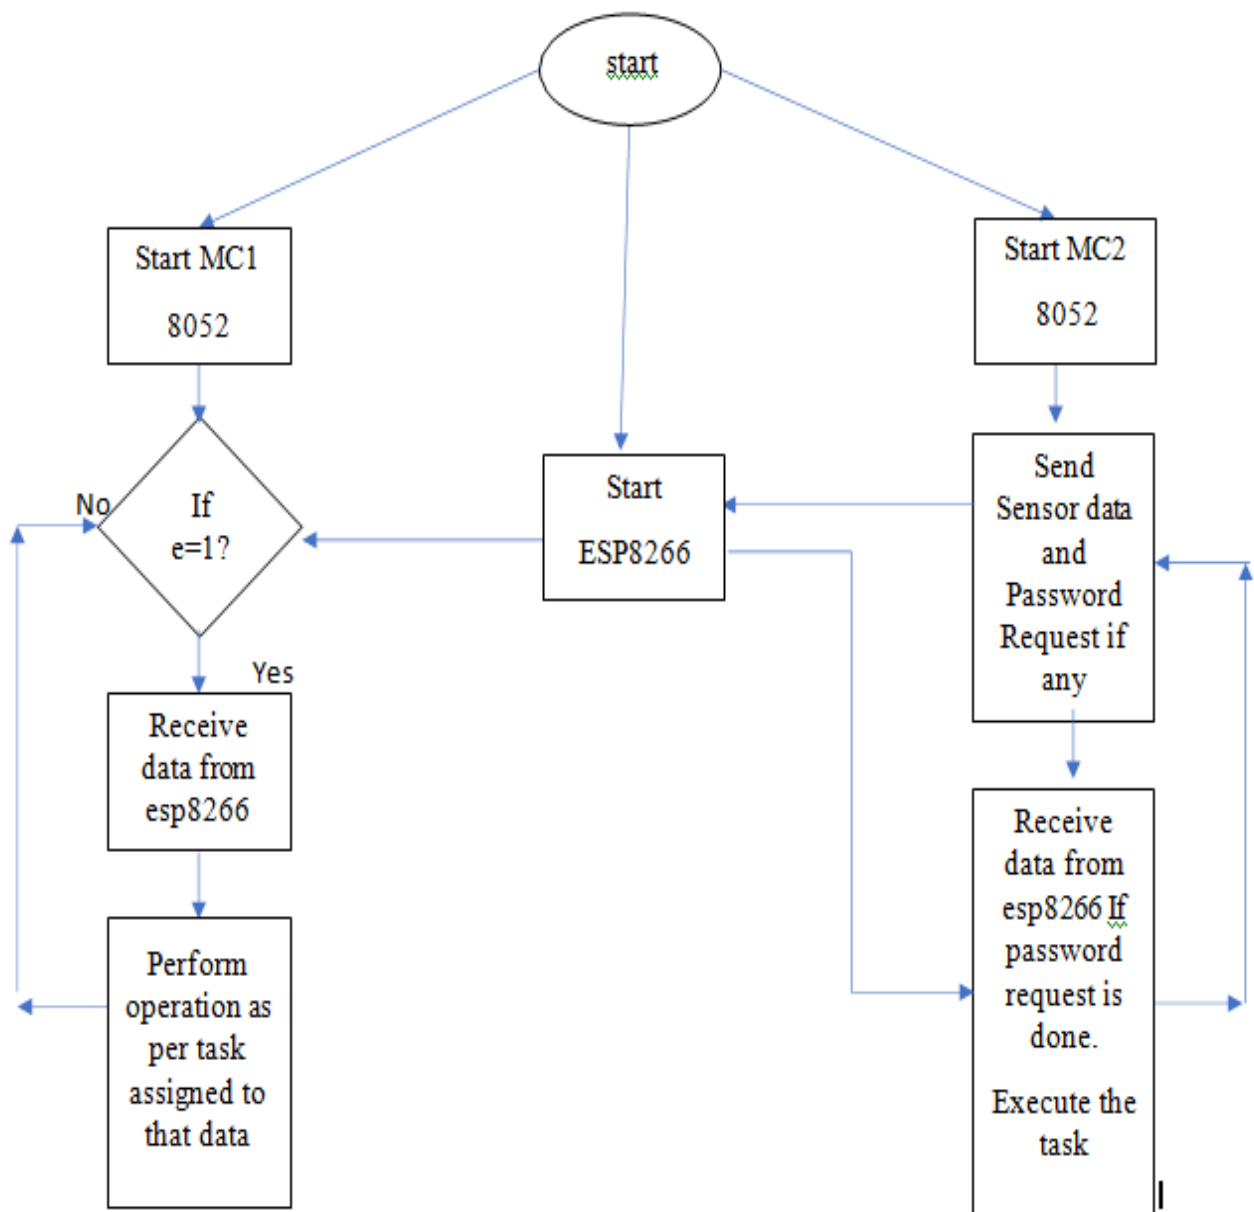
start

Start MC1

8052

Start

ESP8266

Start MC2

8052

No

If e=1?

Send Sensor data and Password Request if any

Yes

Receive data from esp8266

Perform operation as per task assigned to that data

Receive data from esp8266 If password request is done.

Execute the task